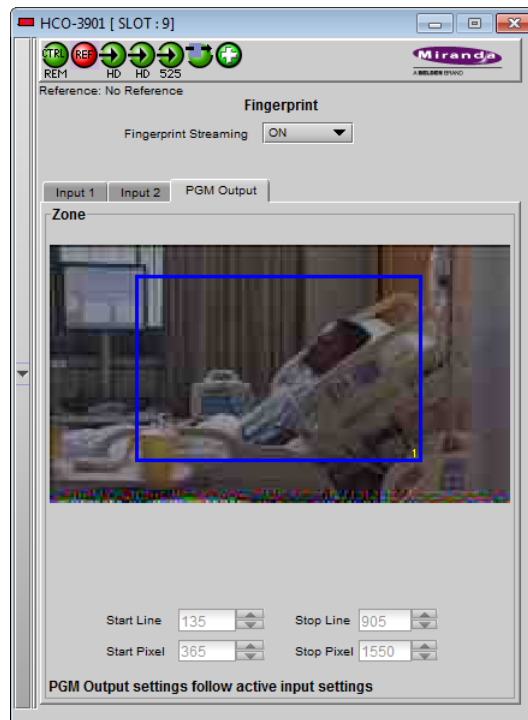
HCO-3901 [ SLOT : 9]

CTRL REF

REM HD HD 525

Miranda
A BELDEN BRAND

Reference: No Reference

Fingerprint

Fingerprint Streaming ON

Input 1 Input 2 PGM Output

Zone

1

Start Line 135 Stop Line 905

Start Pixel 365 Stop Pixel 1550

PGM Output settings follow active input settings